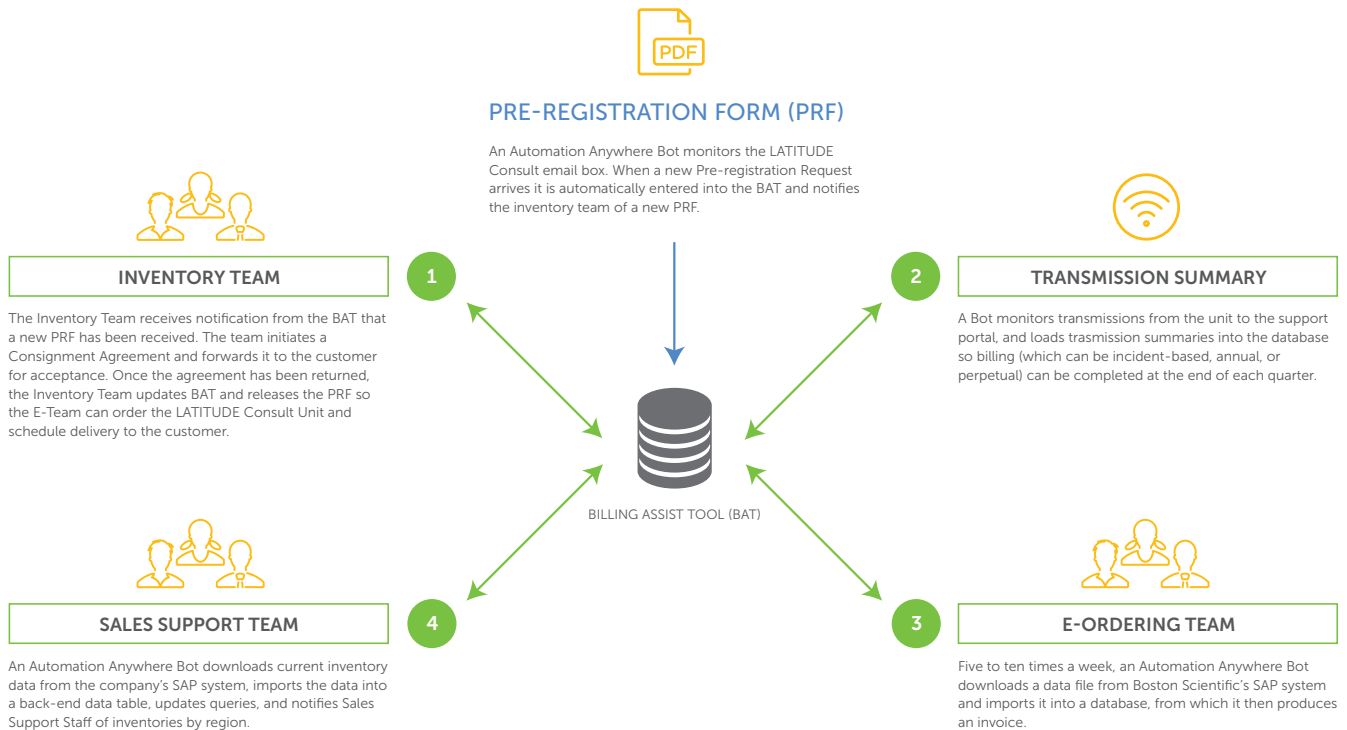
PDF

PRE-REGISTRATION FORM (PRF)

An Automation Anywhere Bot monitors the LATITUDE Consult email box. When a new Pre-registration Request arrives it is automatically entered into the BAT and notifies the inventory team of a new PRF.

INVENTORY TEAM

1

The Inventory Team receives notification from the BAT that a new PRF has been received. The team initiates a Consignment Agreement and forwards it to the customer for acceptance. Once the agreement has been returned, the Inventory Team updates BAT and releases the PRF so the E-Team can order the LATITUDE Consult Unit and schedule delivery to the customer.

2

TRANSMISSION SUMMARY

A Bot monitors transmissions from the unit to the support portal, and loads trasmission summaries into the database so billing (which can be incident-based, annual, or perpetual) can be completed at the end of each quarter.

BILLING ASSIST TOOL (BAT)

SALES SUPPORT TEAM

4

An Automation Anywhere Bot downloads current inventory data from the company's SAP system, imports the data into a back-end data table, updates queries, and notifies Sales Support Staff of inventories by region.

3

E-ORDERING TEAM

Five to ten times a week, an Automation Anywhere Bot downloads a data file from Boston Scientific's SAP system and imports it into a database, from which it then produces an invoice.